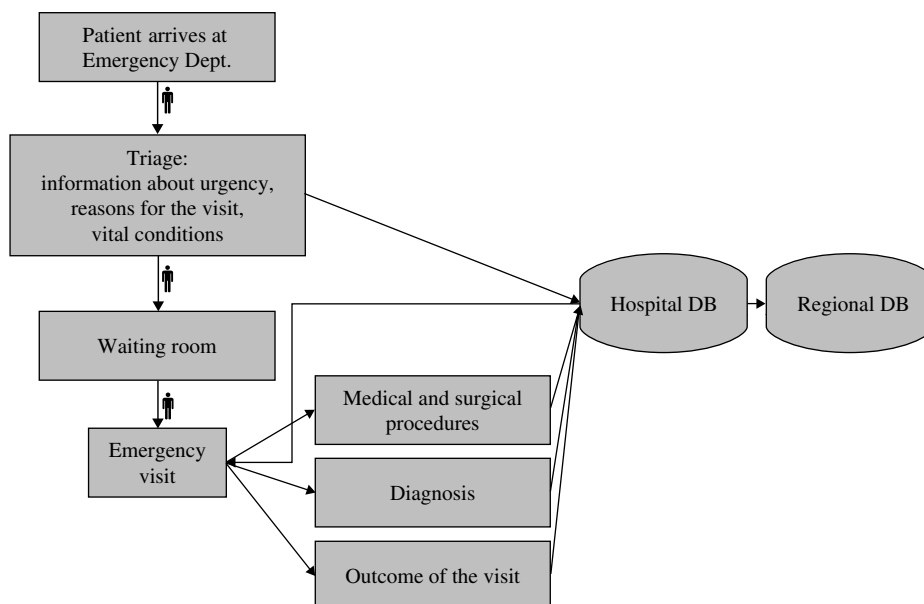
Patient arrives at Emergency Dept.

Triage: information about urgency, reasons for the visit, vital conditions

Waiting room

Emergency visit

Medical and surgical procedures

Diagnosis

Outcome of the visit

Hospital DB

Regional DB